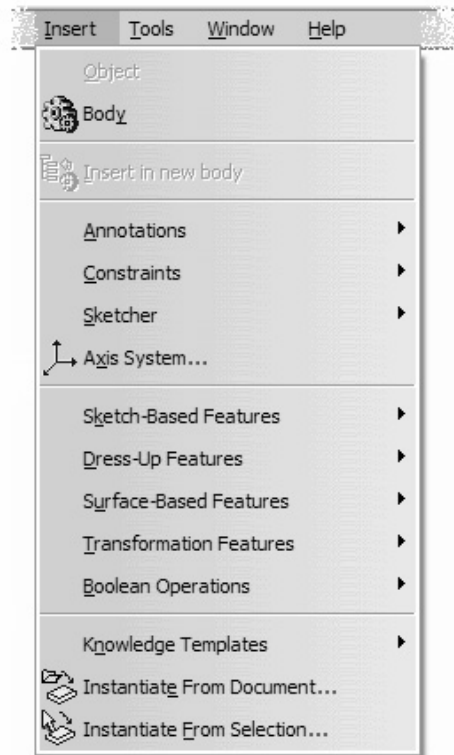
Insert Tools Window Help

Object
Body

Insert in new body

Annotations
Constraints
Sketcher
Axis System...

Sketch-Based Features
Dress-Up Features
Surface-Based Features
Transformation Features
Boolean Operations

Knowledge Templates
Instantiate From Document...
Instantiate From Selection...